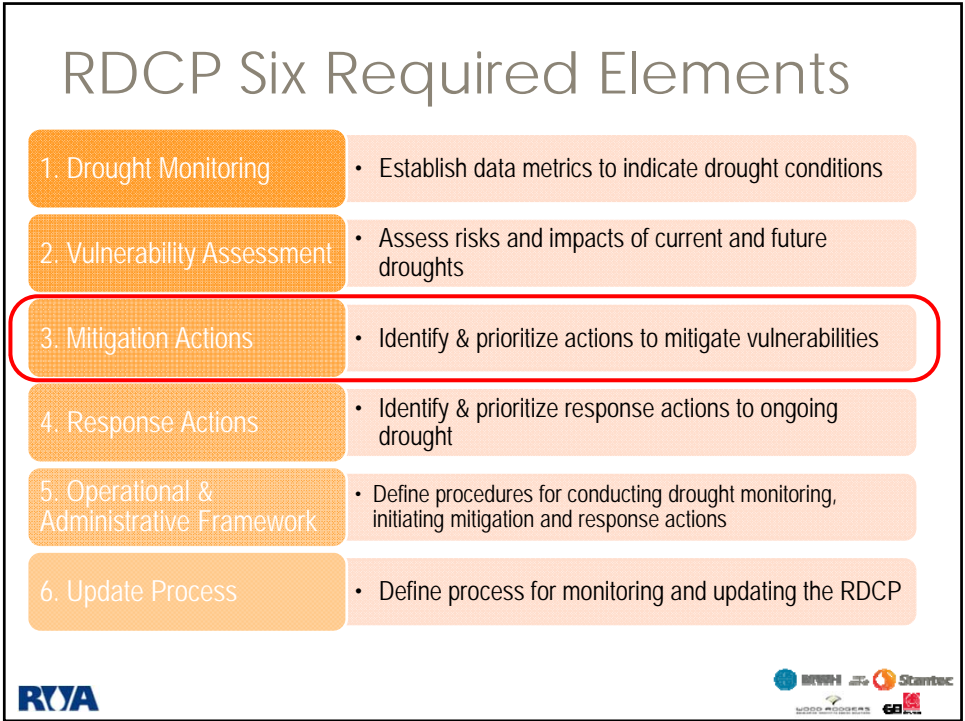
RDCP Six Required Elements

| | |
|---|---|
| 1. Drought Monitoring | • Establish data metrics to indicate drought conditions |
| 2. Vulnerability Assessment | • Assess risks and impacts of current and future droughts |
| 3. Mitigation Actions | • Identify & prioritize actions to mitigate vulnerabilities |
| 4. Response Actions | • Identify & prioritize response actions to ongoing drought |
| 5. Operational & Administrative Framework | • Define procedures for conducting drought monitoring, initiating mitigation and response actions |
| 6. Update Process | • Define process for monitoring and updating the RDCP |

RWA

MWH Stantec WOOD RODGERS